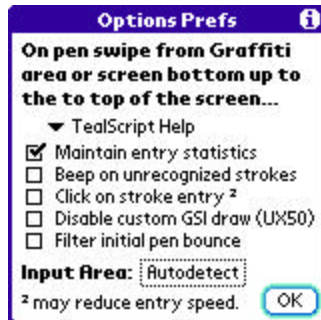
Options Prefs

On pen swipe from Graffiti area or screen bottom up to the to top of the screen...

▼ TealScript Help

☑ Maintain entry statistics
☐ Beep on unrecognized strokes
☐ Click on stroke entry ²
☐ Disable custom GSI draw (UX50)
☐ Filter initial pen bounce

Input Area: Autodetect

² may reduce entry speed. OK